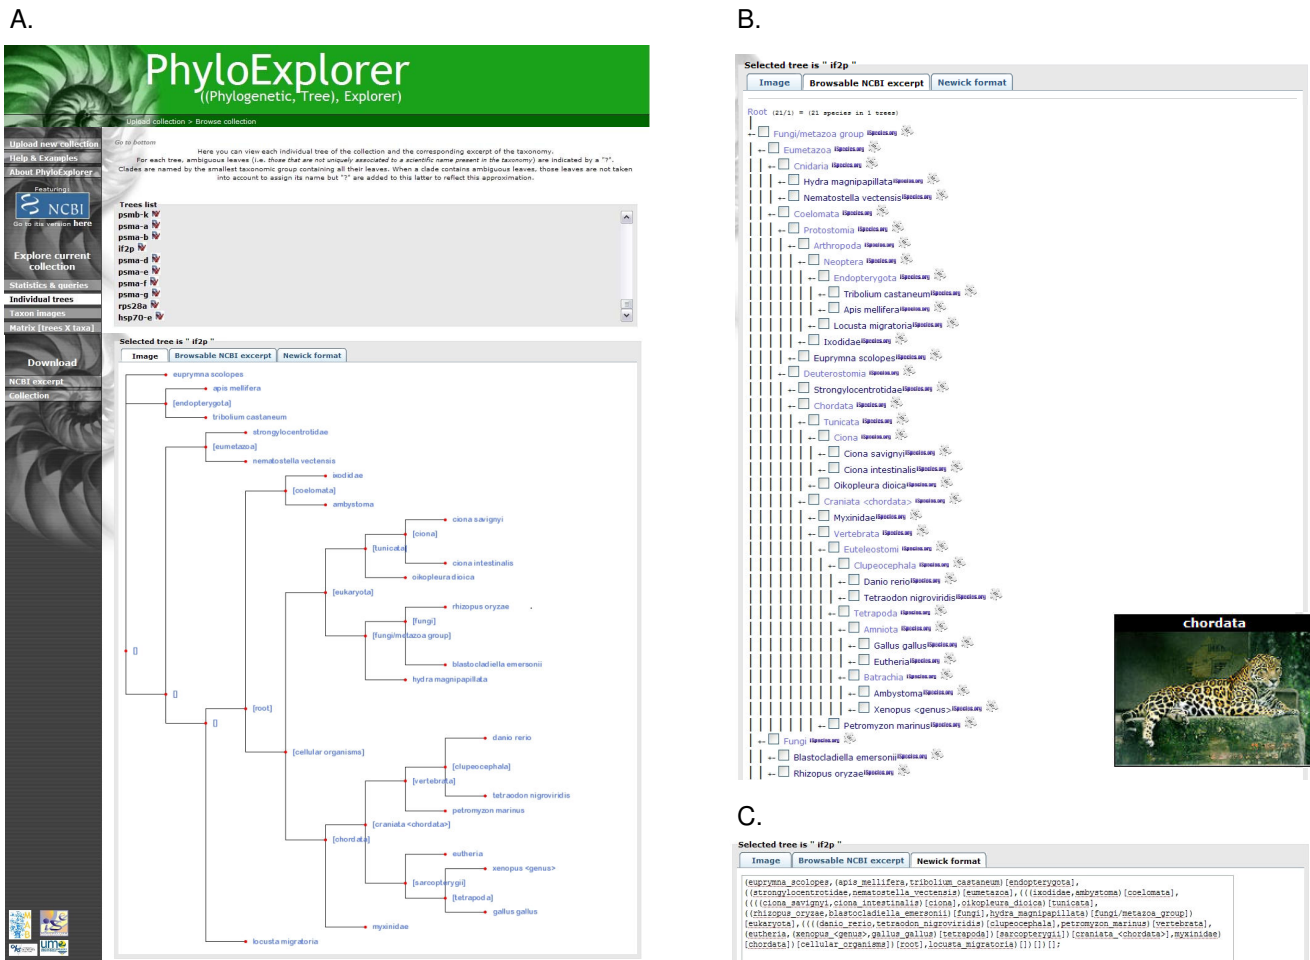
A.

PhyloExplorer
((Phylogenetic, Tree), Explorer)

Upload collection > Browse collection

Upload new collection
Help & Examples
About PhyloExplorer
Featuring
NCBI
Go to its version here
Explore current collection
Statistics & queries
Individual trees
Taxon images
Matrix [trees X taxa]
Download
NCBI excerpt
Collection

Go to bottom

Here you can view each individual tree of the collection and the corresponding excerpt of the taxonomy. For each tree, ambiguous leaves (i.e. those that are not uniquely associated to a scientific name present in the taxonomy) are indicated by a "?". Clades are named by the smallest taxonomic group containing all their leaves. When a clade contains ambiguous leaves, those leaves are not taken into account to assign its name but "?" are added to this latter to reflect this approximation.

Trees list
psmb-k
psma-a
psma-b
if2p
psma-d
psma-e
psma-f
psma-g
rps28a
hsp70-e

Selected tree is " if2p "
Image | Browsable NCBI excerpt | Newick format

euprymna scolopes
apis mellifera
[endopterygota]
tribolium castaneum
strongylocentrotidae
[eumetazoa]
nematostella vectensis
ixodidae
[coelomata]
amblystoma
ciona savignyi
[ciona]
[tunicata]
ciona intestinalis
oikopleura dioica
[eukaryota]
rhizopus oryzae
[fungi]
[fungi/metazoa group]
blastocladiella emersonii
hydra magnipapillata
[]
[]
[root]
[]
[cellular organisms]
danio rerio
[clupeocephala]
[vertebrata]
tetraodon nigroviridis
petromyzon marinus
[craniata <chordata>]
[chordata]
eutheria
xenopus <genus>
[sarcopterygii]
[tetrapoda]
gallus gallus
myxinidae
locusta migratoria

B.

Selected tree is " if2p "
Image | Browsable NCBI excerpt | Newick format

Root (21/1) = (21 species in 1 trees)
Fungi/metazoa group
Eumetazoa
Cnidaria
Hydra magnipapillata
Nematostella vectensis
Coelomata
Protostomia
Arthropoda
Neoptera
Endopterygota
Tribolium castaneum
Apis mellifera
Locusta migratoria
Ixodidae
Euprymna scolopes
Deuterostomia
Strongylocentrotidae
Chordata
Tunicata
Ciona
Ciona savignyi
Ciona intestinalis
Oikopleura dioica
Craniata <chordata>
Myxinidae
Vertebrata
Euteleostomi
Clupeocephala
Danio rerio
Tetraodon nigroviridis
Tetrapoda
Amniota
Gallus gallus
Eutheria
Batrachia
Ambystoma
Xenopus <genus>
Petromyzon marinus
Fungi
Blastocladiella emersonii
Rhizopus oryzae

chordata

C.

Selected tree is " if2p "
Image | Browsable NCBI excerpt | Newick format

(euprymna_scolopes,(apis_mellifera,tribolium_castaneum)[endopterygota],((strongylocentrotidae,nematostella_vectensis)[eumetazoa],(((ixodidae,ambystoma)[coelomata],((((ciona_savignyi,ciona_intestinalis)[ciona],oikopleura_dioica)[tunicata],((rhizopus_oryzae,blastocladiella_emersonii)[fungi],hydra_magnipapillata)[fungi/metazoa_group])[eukaryota],((((danio_rerio,tetraodon_nigroviridis)[clupeocephala],petromyzon_marinus)[vertebrata],(eutheria,(xenopus_<genus>,gallus_gallus)[tetrapoda])[sarcopterygii])[craniata_<chordata>],myxinidae)[chordata])[cellular_organisms])[root],locusta_migratoria)[])[])[];